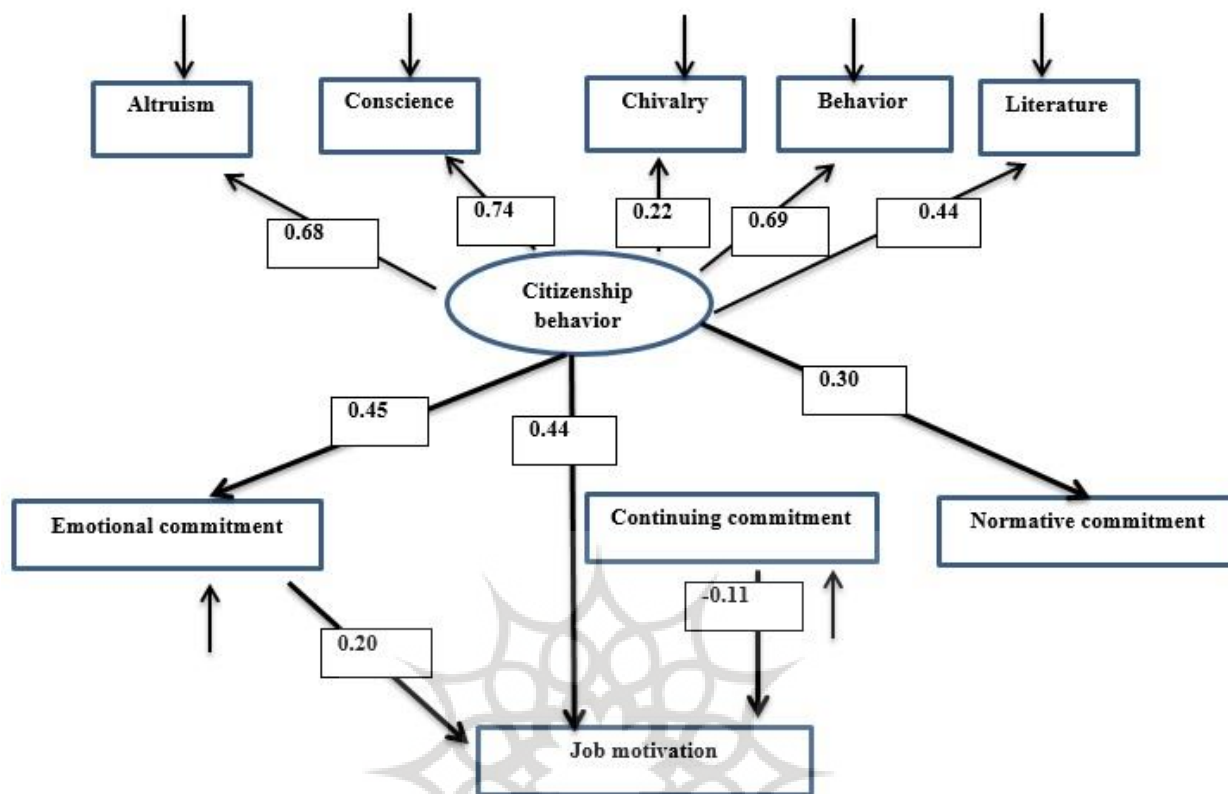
Altruism

Conscience

Chivalry

Behavior

Literature

0.68

0.74

0.22

0.69

0.44

Citizenship behavior

0.45

0.44

0.30

Emotional commitment

Continuing commitment

Normative commitment

-0.11

0.20

Job motivation